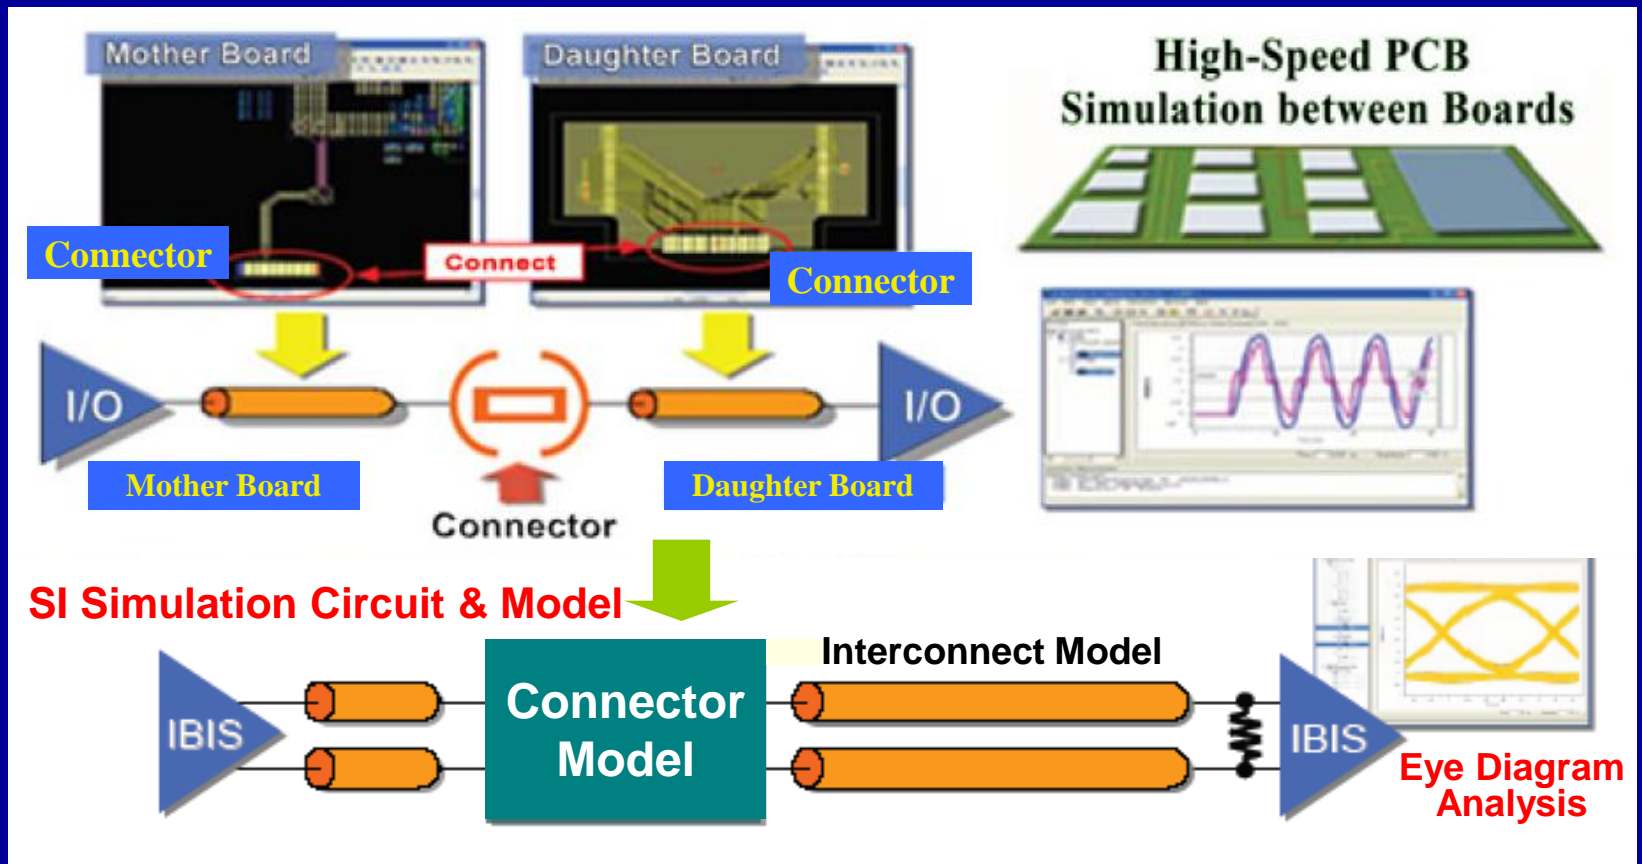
Mother Board

Daughter Board

High-Speed PCB
Simulation between Boards

Connector

Connect

Connector

I/O

I/O

Mother Board

Daughter Board

Connector

SI Simulation Circuit & Model

Interconnect Model

IBIS

Connector Model

IBIS

Eye Diagram Analysis